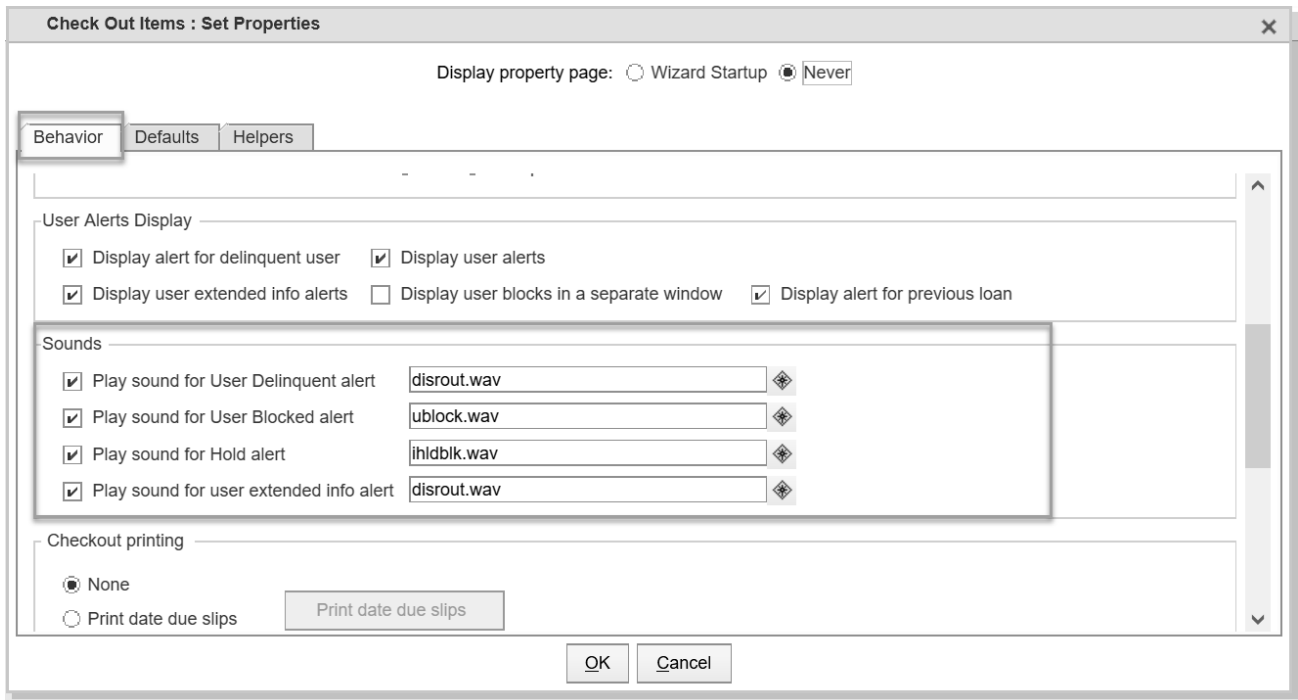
Check Out Items : Set Properties

×

Display property page: ○ Wizard Startup ◉ Never

Behavior | Defaults | Helpers

User Alerts Display

☑ Display alert for delinquent user ☑ Display user alerts

☑ Display user extended info alerts ☐ Display user blocks in a separate window ☑ Display alert for previous loan

Sounds

☑ Play sound for User Delinquent alert disrout.wav

☑ Play sound for User Blocked alert ublock.wav

☑ Play sound for Hold alert ihldblk.wav

☑ Play sound for user extended info alert disrout.wav

Checkout printing

◉ None

○ Print date due slips

Print date due slips

OK

Cancel